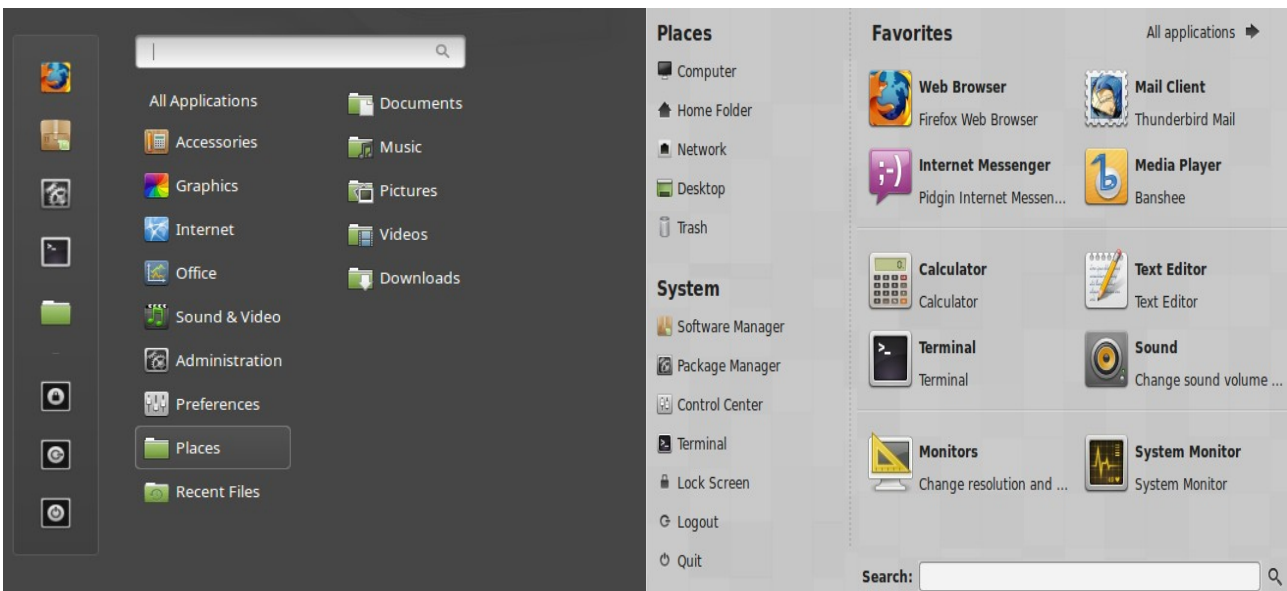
All Applications

Accessories

Graphics

Internet

Office

Sound & Video

Administration

Preferences

Places

Recent Files

Documents

Music

Pictures

Videos

Downloads

Places

Computer

Home Folder

Network

Desktop

Trash

System

Software Manager

Package Manager

Control Center

Terminal

Lock Screen

Logout

Quit

Favorites

All applications

Web Browser
Firefox Web Browser

Mail Client
Thunderbird Mail

Internet Messenger
Pidgin Internet Messen...

Media Player
Banshee

Calculator
Calculator

Text Editor
Text Editor

Terminal
Terminal

Sound
Change sound volume ...

Monitors
Change resolution and ...

System Monitor
System Monitor

Search: